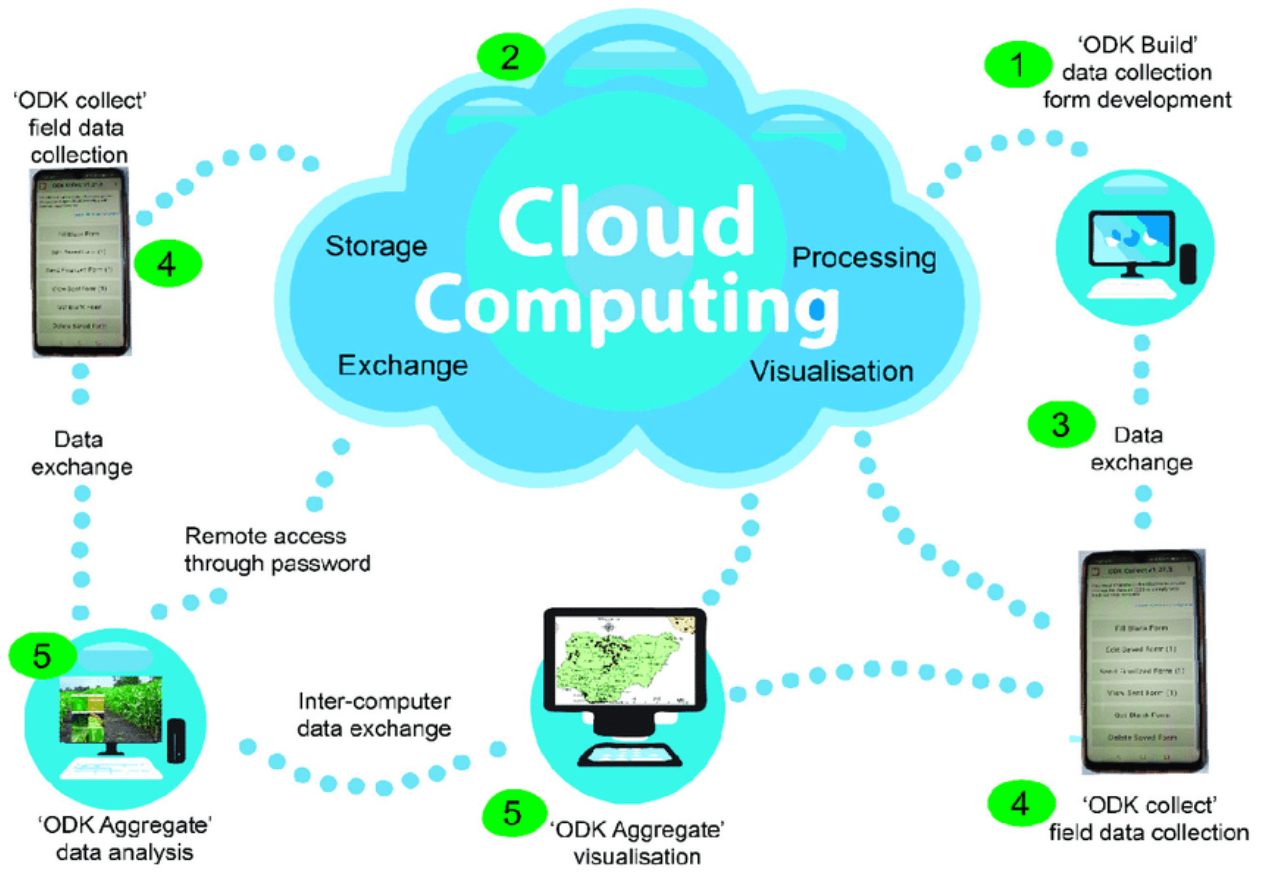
2

1 'ODK Build' data collection form development

'ODK collect' field data collection

4

Cloud Computing

Storage

Processing

Exchange

Visualisation

3 Data exchange

Data exchange

Remote access through password

Fill Blank Form

Edit Saved Form (1)

Send Finalized Form (1)

View Sent Form (1)

Get Blank Form

Delete Saved Form

5

Inter-computer data exchange

'ODK Aggregate' data analysis

5 'ODK Aggregate' visualisation

4 'ODK collect' field data collection